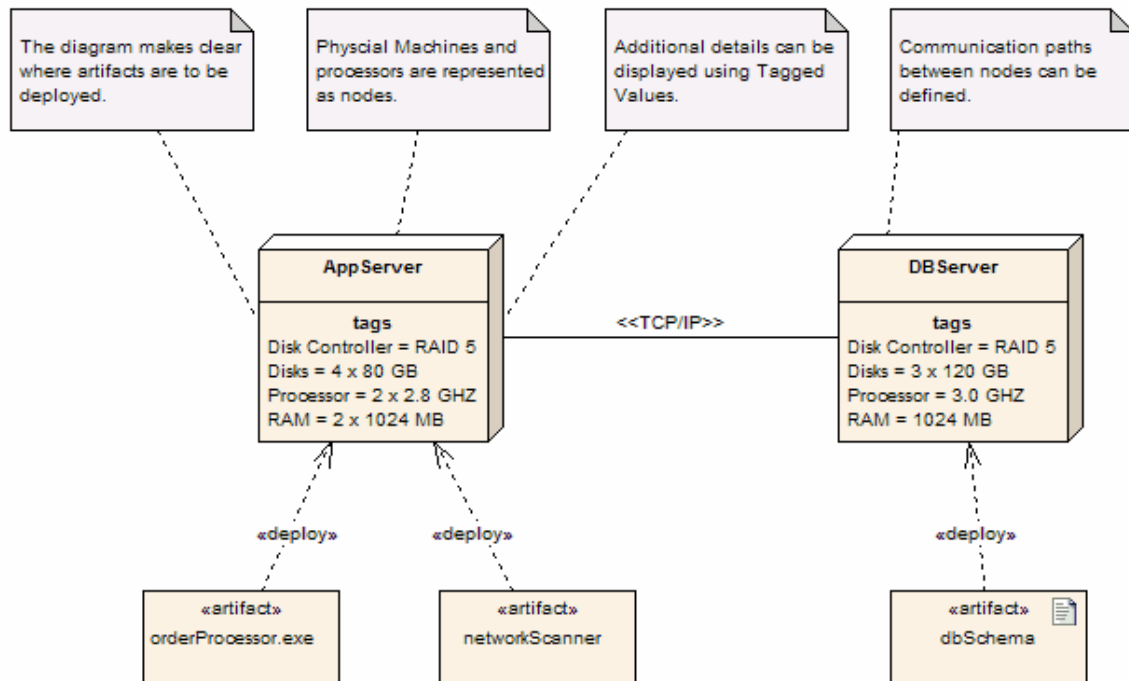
The diagram makes clear where artifacts are to be deployed.

Physcial Machines and processors are represented as nodes.

Additional details can be displayed using Tagged Values.

Communication paths between nodes can be defined.

AppServer

tags
Disk Controller = RAID 5
Disks = 4 x 80 GB
Processor = 2 x 2.8 GHZ
RAM = 2 x 1024 MB

<<TCP/IP>>

DBServer

tags
Disk Controller = RAID 5
Disks = 3 x 120 GB
Processor = 3.0 GHZ
RAM = 1024 MB

«deploy»

«deploy»

«deploy»

«artifact»
orderProcessor.exe

«artifact»
networkScanner

«artifact»
dbSchema